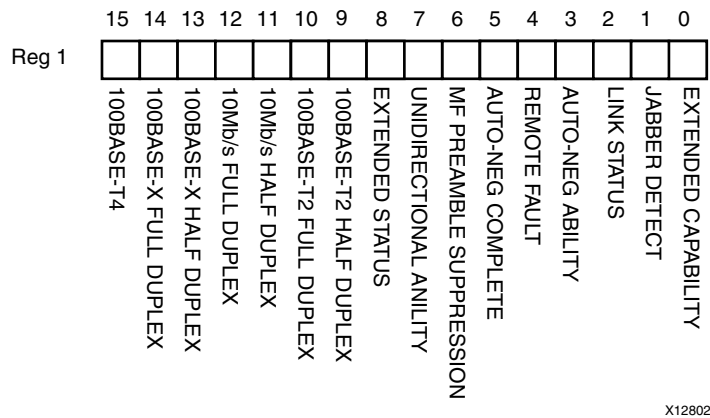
15 14 13 12 11 10 9 8 7 6 5 4 3 2 1 0

Reg 1

100BASE-T4

100BASE-X FULL DUPLEX

100BASE-X HALF DUPLEX

10Mb/s FULL DUPLEX

10Mb/s HALF DUPLEX

100BASE-T2 FULL DUPLEX

100BASE-T2 HALF DUPLEX

EXTENDED STATUS

UNIDIRECTIONAL ANILITY

MF PREAMBLE SUPPRESSION

AUTO-NEG COMPLETE

REMOTE FAULT

AUTO-NEG ABILITY

LINK STATUS

JABBER DETECT

EXTENDED CAPABILITY

X12802